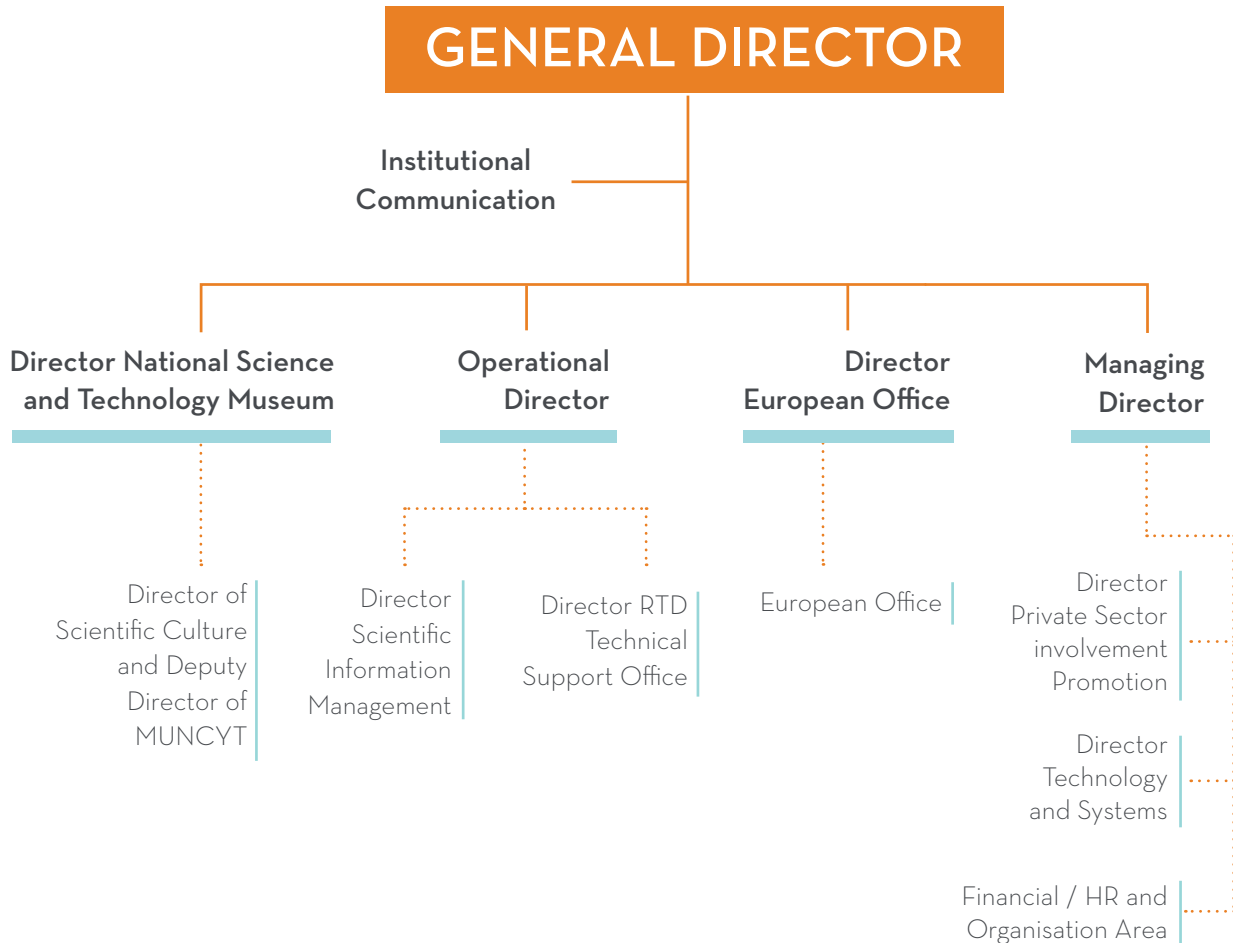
GENERAL DIRECTOR

Institutional Communication

Director National Science and Technology Museum

Operational Director

Director European Office

Managing Director

Director of Scientific Culture and Deputy Director of MUNCYT

Director Scientific Information Management

Director RTD Technical Support Office

European Office

Director Private Sector involvement Promotion

Director Technology and Systems

Financial / HR and Organisation Area